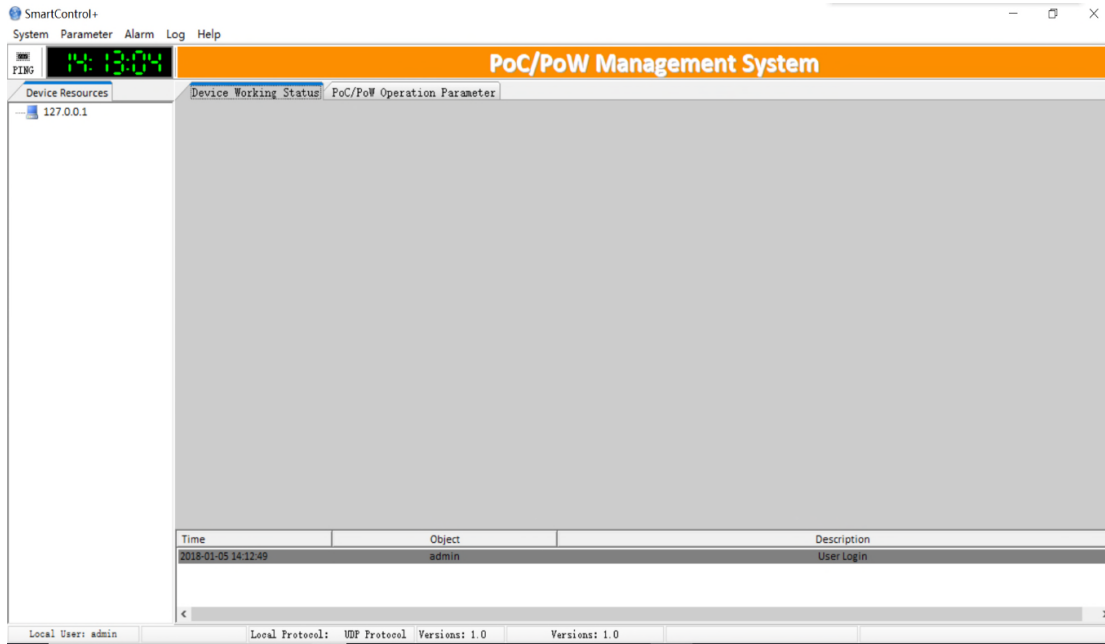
SmartControl+

System Parameter Alarm Log Help

PING

14:13:04

PoC/PoW Management System

Device Resources

127.0.0.1

Device Working Status

PoC/PoW Operation Parameter

| Time | Object | Description |
|---|---|---|
| 2018-01-05 14:12:49 | admin | User Login |

Local User: admin

Local Protocol: UDP Protocol

Versions: 1.0

Versions: 1.0